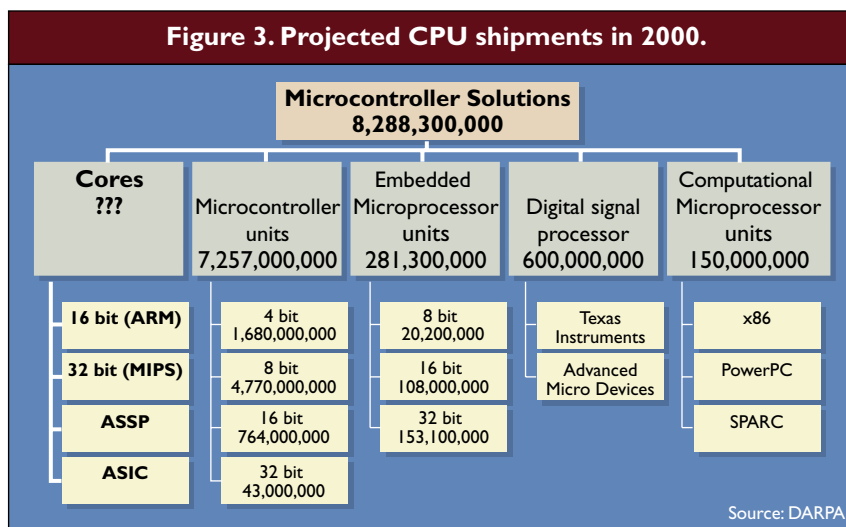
Figure 3. Projected CPU shipments in 2000.

Microcontroller Solutions
8,288,300,000

Cores
???

16 bit (ARM)

32 bit (MIPS)

ASSP

ASIC

Microcontroller units
7,257,000,000

4 bit
1,680,000,000

8 bit
4,770,000,000

16 bit
764,000,000

32 bit
43,000,000

Embedded Microprocessor units
281,300,000

8 bit
20,200,000

16 bit
108,000,000

32 bit
153,100,000

Digital signal processor
600,000,000

Texas Instruments

Advanced Micro Devices

Computational Microprocessor units
150,000,000

x86

PowerPC

SPARC

Source: DARPA